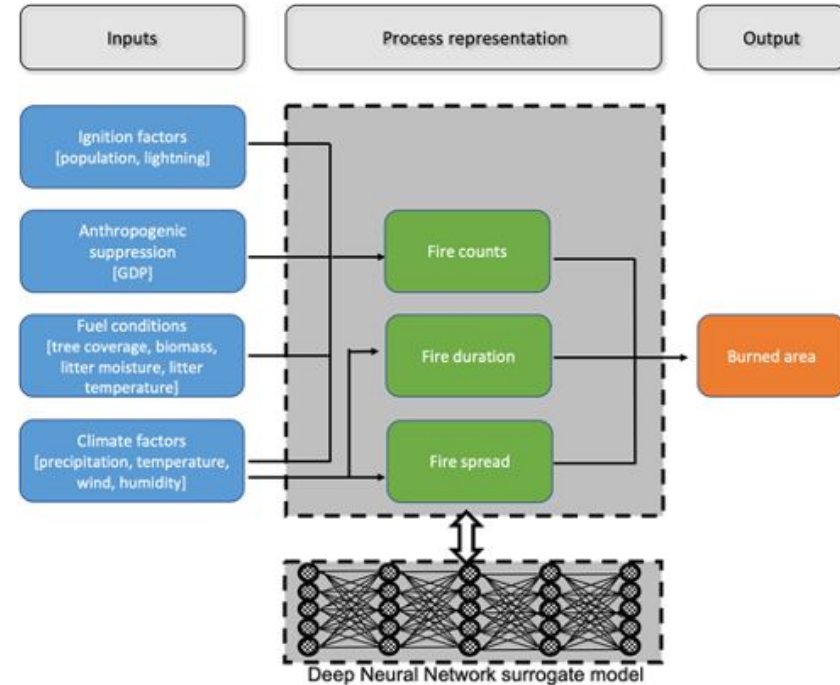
Inputs

Process representation

Output

Ignition factors [population, lightning]

Anthropogenic suppression [GDP]

Fuel conditions [tree coverage, biomass, litter moisture, litter temperature]

Climate factors [precipitation, temperature, wind, humidity]

Fire counts

Fire duration

Fire spread

Burned area

Deep Neural Network surrogate model